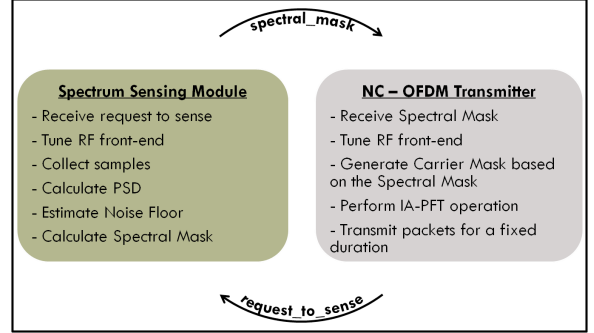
spectral_mask

Spectrum Sensing Module
- Receive request to sense
- Tune RF front-end
- Collect samples
- Calculate PSD
- Estimate Noise Floor
- Calculate Spectral Mask

NC – OFDM Transmitter
- Receive Spectral Mask
- Tune RF front-end
- Generate Carrier Mask based on the Spectral Mask
- Perform IA-PFT operation
- Transmit packets for a fixed duration

request_to_sense